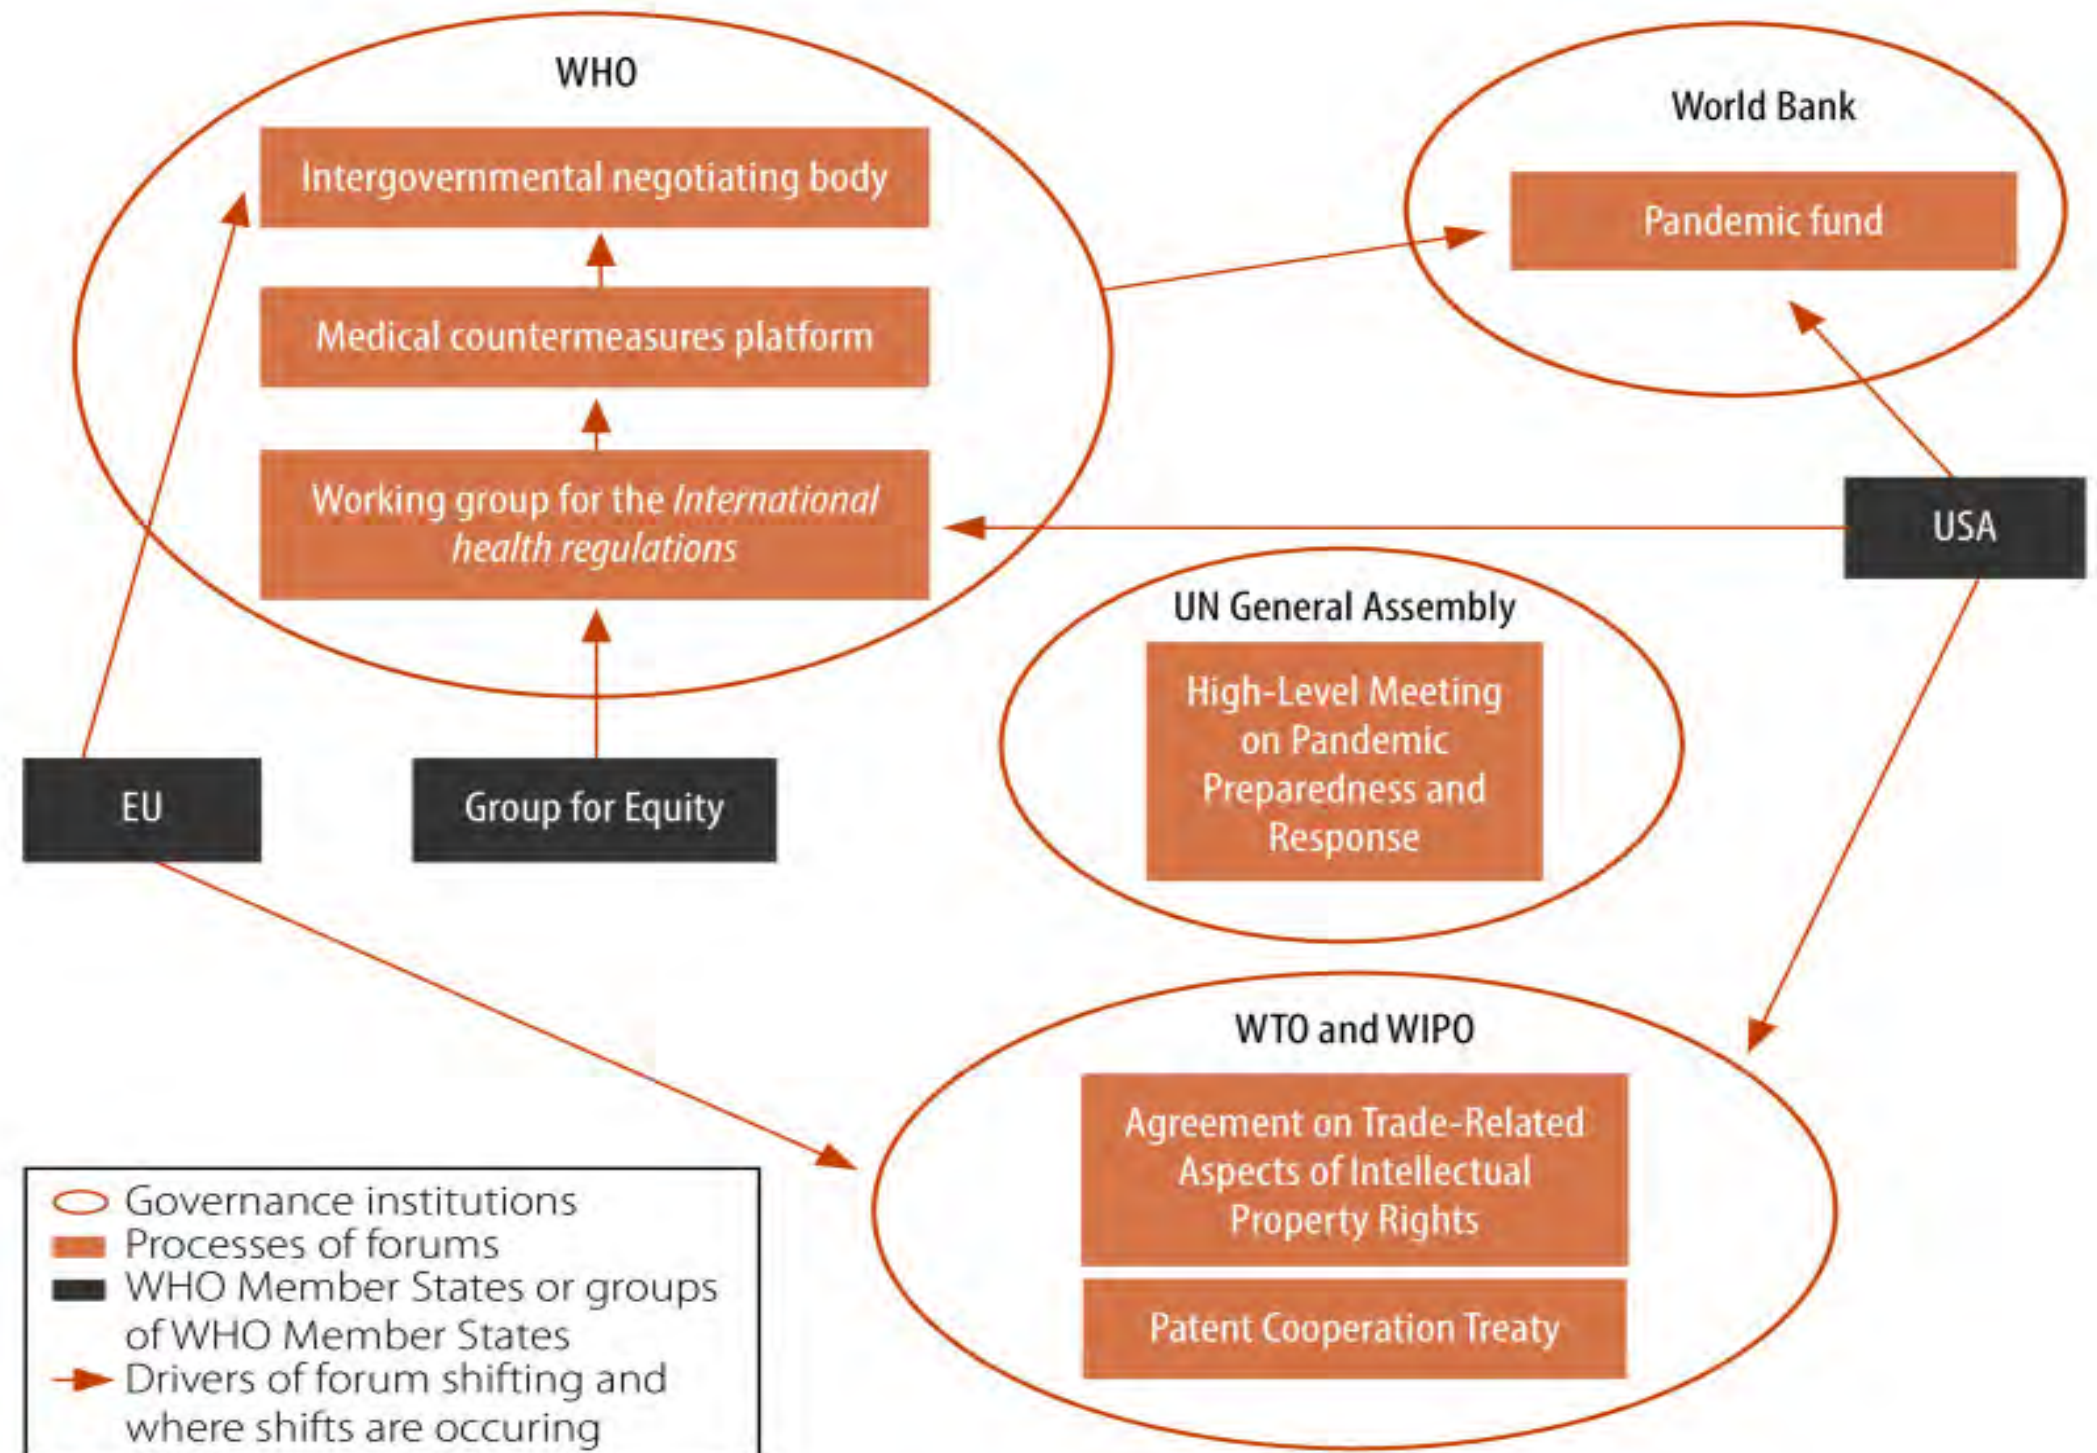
WHO

Intergovernmental negotiating body

Medical countermeasures platform

Working group for the *International health regulations*

World Bank

Pandemic fund

USA

UN General Assembly

High-Level Meeting on Pandemic Preparedness and Response

EU

Group for Equity

WTO and WIPO

Agreement on Trade-Related Aspects of Intellectual Property Rights

Patent Cooperation Treaty

Governance institutions
Processes of forums
WHO Member States or groups of WHO Member States
Drivers of forum shifting and where shifts are occuring